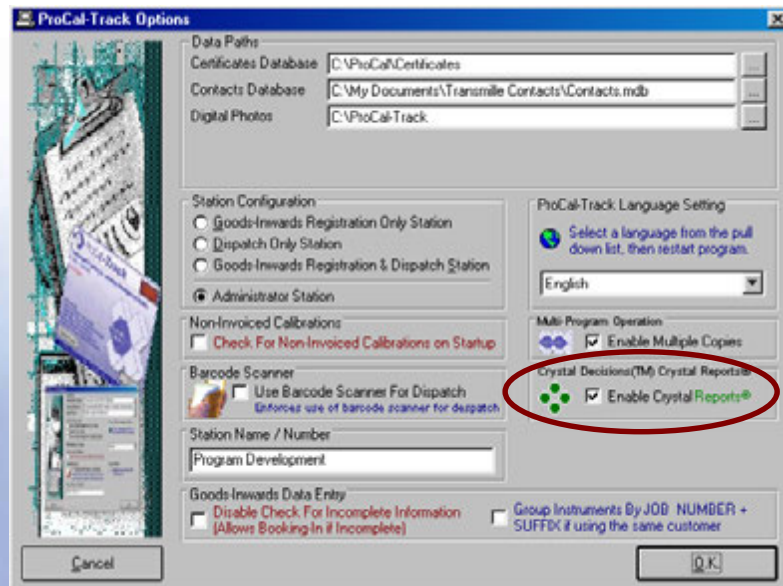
ProCal-Track Options

Data Paths
Certificates Database C:\ProCal\Certificates ...
Contacts Database C:\My Documents\Transmille Contacts\Contacts.mdb ...
Digital Photos C:\ProCal-Track ...

Station Configuration
Goods-Inwards Registration Only Station
Dispatch Only Station
Goods-Inwards Registration & Dispatch Station
Administrator Station

ProCal-Track Language Setting
Select a language from the pull down list, then restart program.
English

Non-Invoiced Calibrations
Check For Non-Invoiced Calibrations on Startup

Multi-Program Operation
Enable Multiple Copies

Barcode Scanner
Use Barcode Scanner For Dispatch
Enforces use of barcode scanner for despatch

Crystal Decisions(TM) Crystal Reports®
Enable Crystal Reports®

Station Name / Number
Program Development

Goods-Inwards Data Entry
Disable Check For Incomplete Information (Allows Booking-In if Incomplete)
Group Instruments By JOB NUMBER + SUFFIX if using the same customer

Cancel
OK